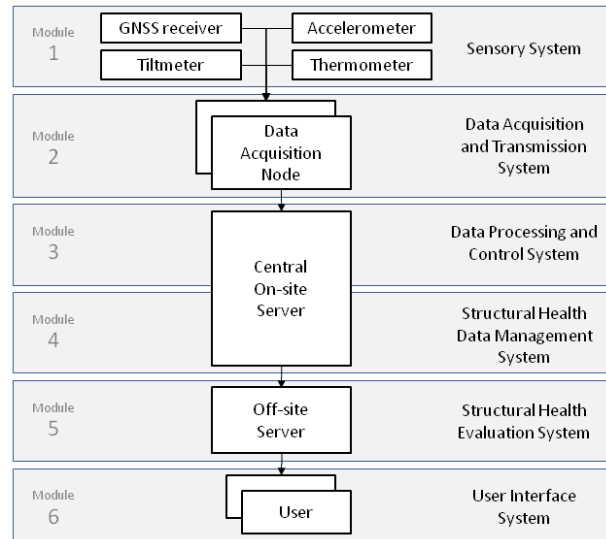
Module 1

GNSS receiver

Accelerometer

Tiltmeter

Thermometer

Sensory System

Module 2

Data Acquisition Node

Data Acquisition and Transmission System

Module 3

Data Processing and Control System

Central On-site Server

Module 4

Structural Health Data Management System

Module 5

Off-site Server

Structural Health Evaluation System

Module 6

User

User Interface System